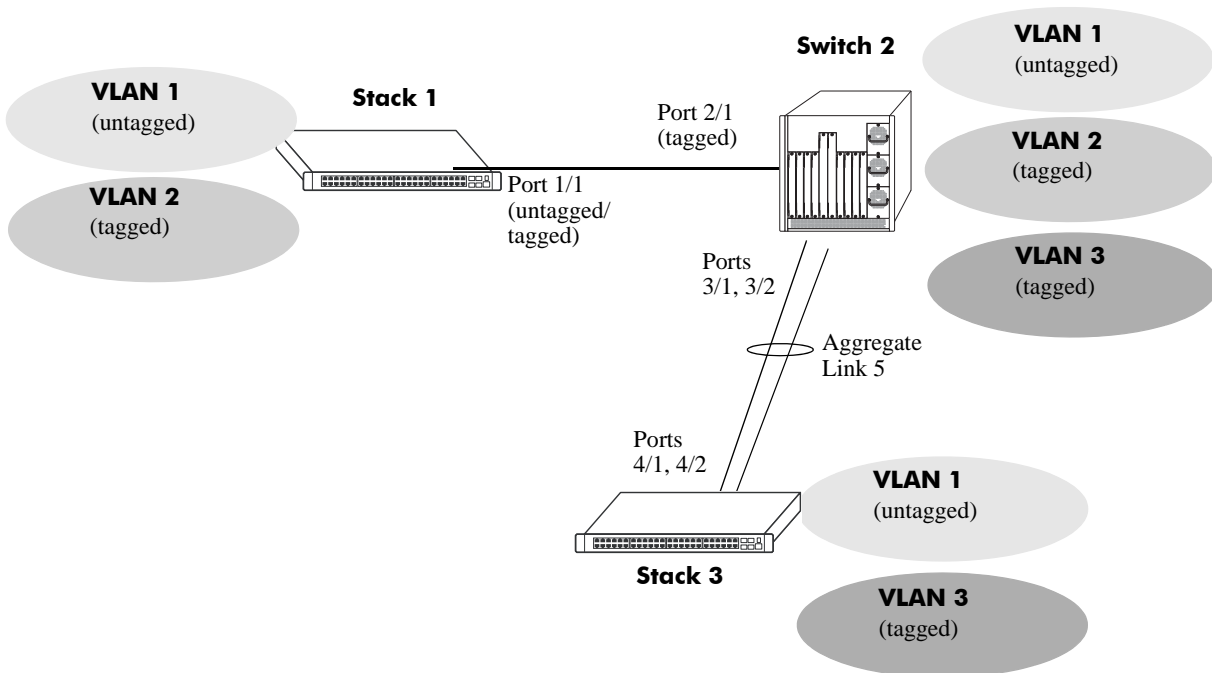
Switch 2

VLAN 1
(untagged)

VLAN 1
(untagged)

Stack 1

Port 2/1
(tagged)

VLAN 2
(tagged)

Port 1/1
(untagged/
tagged)

VLAN 2
(tagged)

Ports
3/1, 3/2

VLAN 3
(tagged)

Aggregate
Link 5

Ports
4/1, 4/2

VLAN 1
(untagged)

Stack 3

VLAN 3
(tagged)